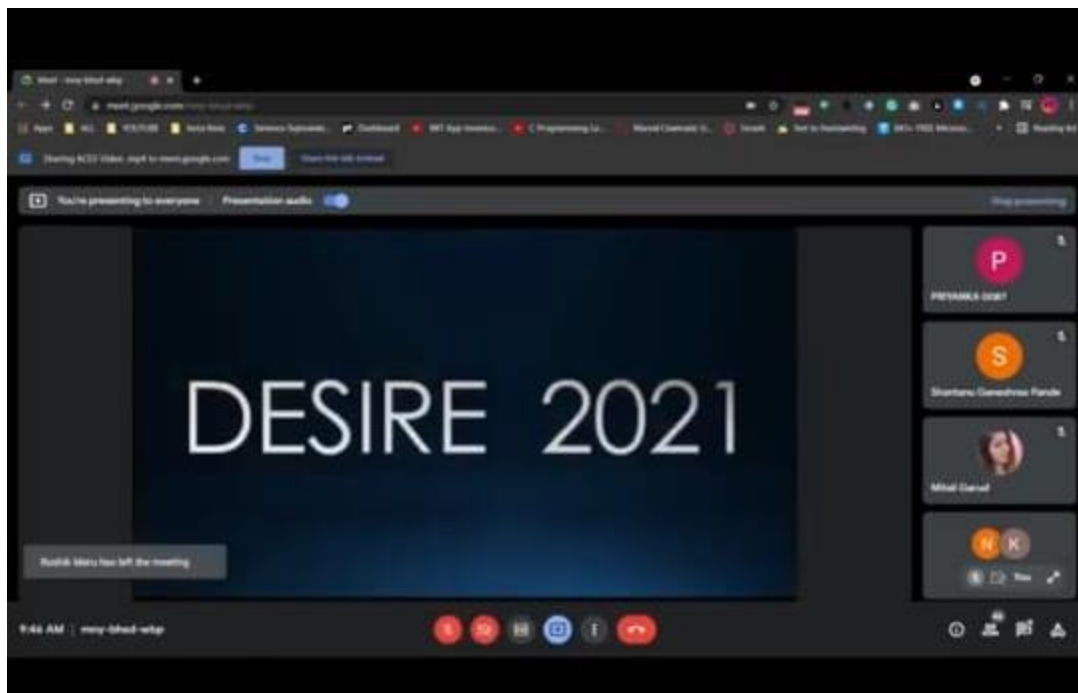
Meet - mny-bhsd-wtsp

meet.google.com

Apps NG YOUTUBE

Sharing ACES Video.mp4 to meet.google.com Stop Share this tab instead

You're presenting to everyone Presentation audio

Stop presenting

DESIRE 2021

P
PRIYANKA DOBT

S
Shantanu Ganeshrao Pande

Mitali Garud

N K

You

Rushik Maru has left the meeting

9:46 AM | mny-bhsd-wtsp